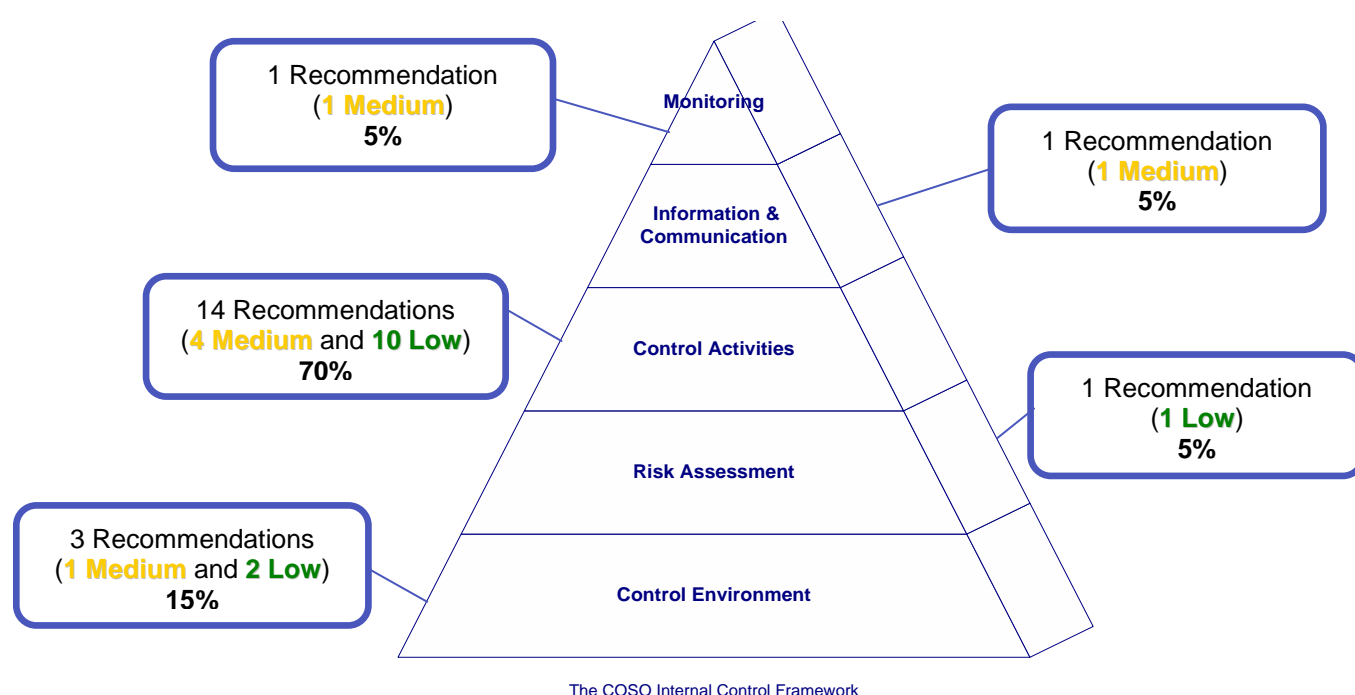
1 Recommendation
(1 Medium)
5%

Monitoring

1 Recommendation
(1 Medium)
5%

Information & Communication

14 Recommendations
(4 Medium and 10 Low)
70%

Control Activities

1 Recommendation
(1 Low)
5%

Risk Assessment

3 Recommendations
(1 Medium and 2 Low)
15%

Control Environment

The COSO Internal Control Framework